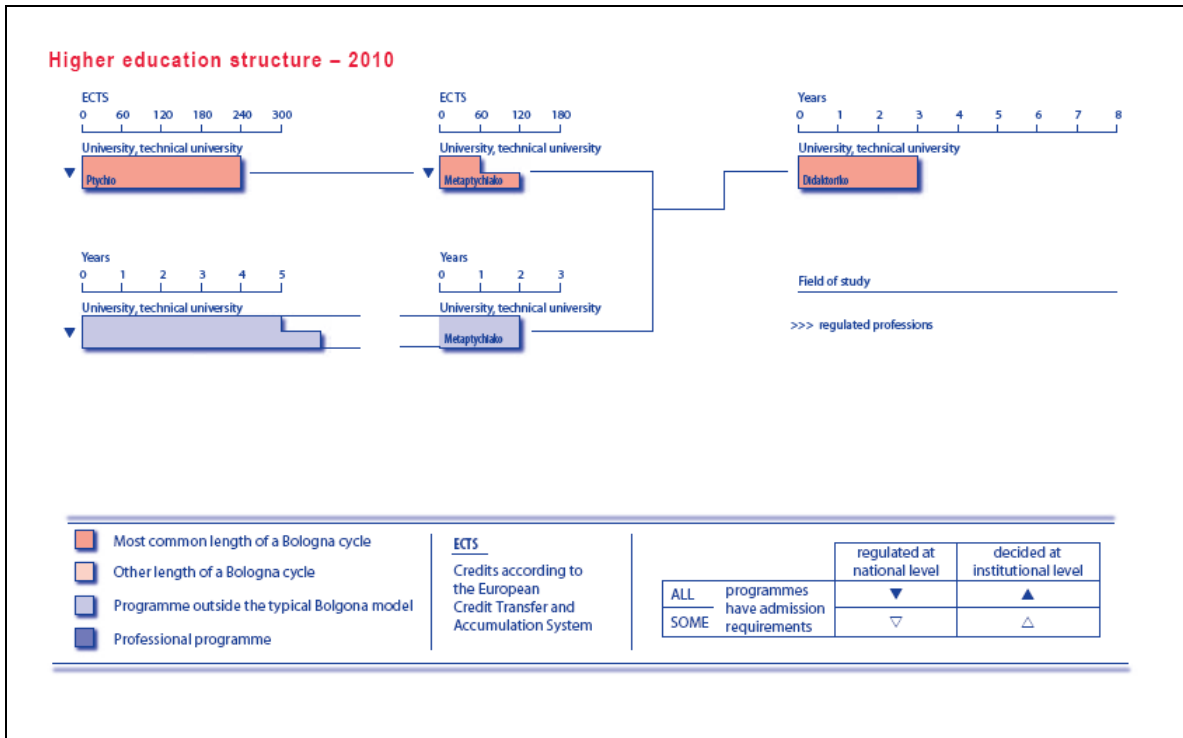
Higher education structure – 2010

ECTS
0 60 120 180 240 300
University, technical university
▼ Ptychio

ECTS
0 60 120 180
University, technical university
▼ Metaptychiako

Years
0 1 2 3 4 5 6 7 8
University, technical university
Didaktoriko

Years
0 1 2 3 4 5
University, technical university
▼

Years
0 1 2 3
University, technical university
Metaptychiako

Field of study

>>> regulated professions

Most common length of a Bologna cycle
Other length of a Bologna cycle
Programme outside the typical Bolgona model
Professional programme

ECTS
Credits according to the European Credit Transfer and Accumulation System

| | | regulated at national level | decided at institutional level |
|---|---|---|---|
| ALL | programmes have admission requirements | ▼ | ▲ |
| SOME | | ▽ | △ |